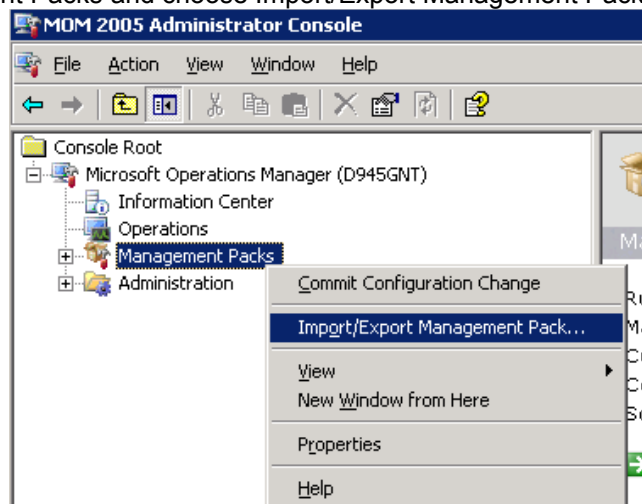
nt Packs and choose Import/Export Management Pack

MOM 2005 Administrator Console

File Action View Window Help

Console Root
Microsoft Operations Manager (D945GNT)
Information Center
Operations
Management Packs
Administration

Ma

Commit Configuration Change
Import/Export Management Pack...
View
New Window from Here
Properties
Help

Ru
Ma
Co
Co
Se